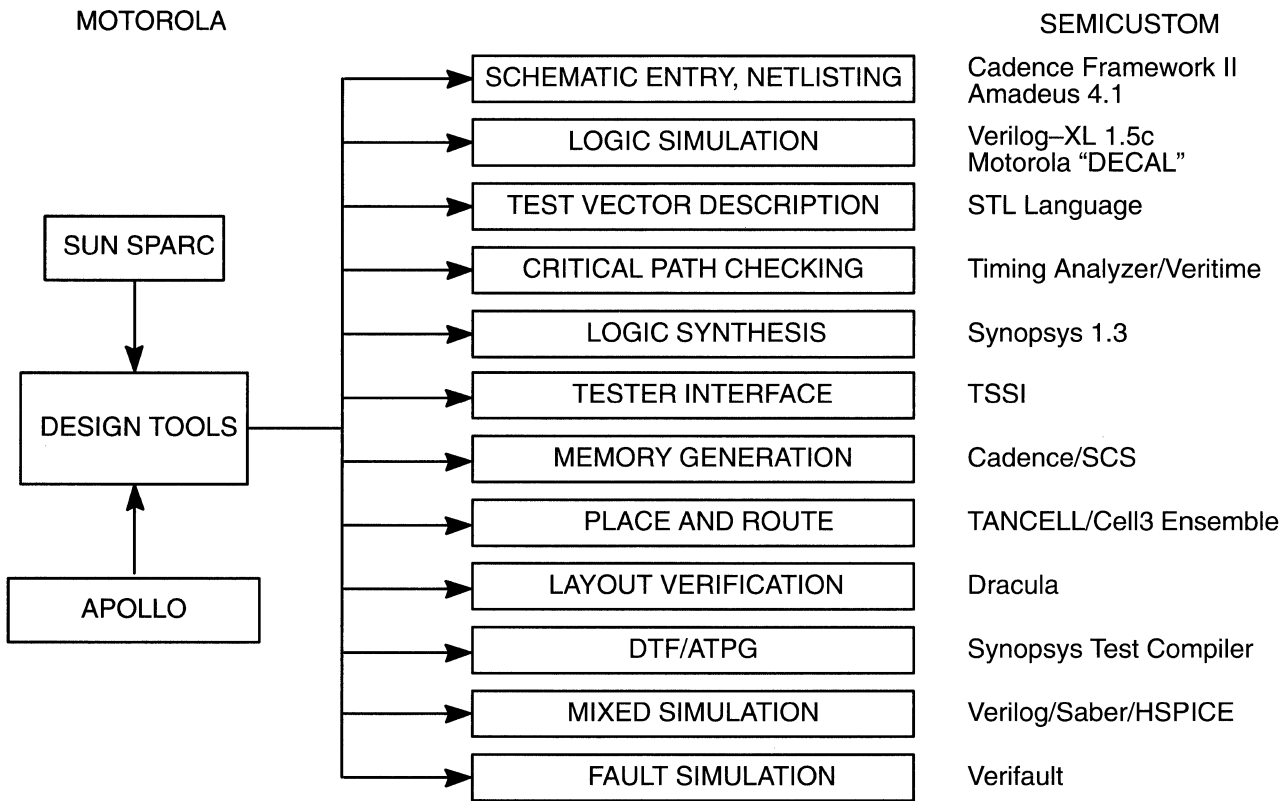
MOTOROLA

SEMICUSTOM

SUN SPARC

DESIGN TOOLS

APOLLO

SCHEMATIC ENTRY, NETLISTING
Cadence Framework II
Amadeus 4.1

LOGIC SIMULATION
Verilog–XL 1.5c
Motorola "DECAL"

TEST VECTOR DESCRIPTION
STL Language

CRITICAL PATH CHECKING
Timing Analyzer/Veritime

LOGIC SYNTHESIS
Synopsys 1.3

TESTER INTERFACE
TSSI

MEMORY GENERATION
Cadence/SCS

PLACE AND ROUTE
TANCELL/Cell3 Ensemble

LAYOUT VERIFICATION
Dracula

DTF/ATPG
Synopsys Test Compiler

MIXED SIMULATION
Verilog/Saber/HSPICE

FAULT SIMULATION
Verifault